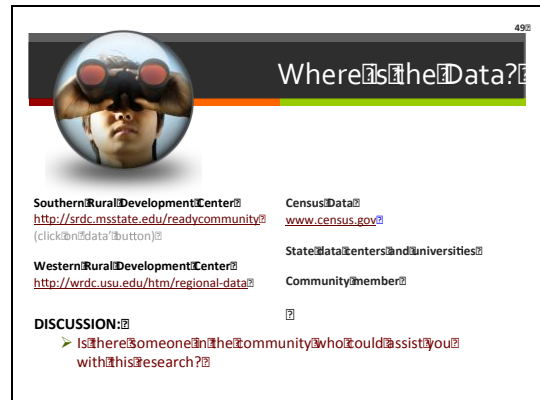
49

Where is the Data?

Southern Rural Development Center
http://srdc.msstate.edu/readycommunity
(click on 'data' button)

Western Rural Development Center
http://wrdc.usu.edu/htm/regional-data

Census Data
www.census.gov

State data centers and universities

Community member

DISCUSSION:
➢ Is there someone in the community who could assist you with this research?